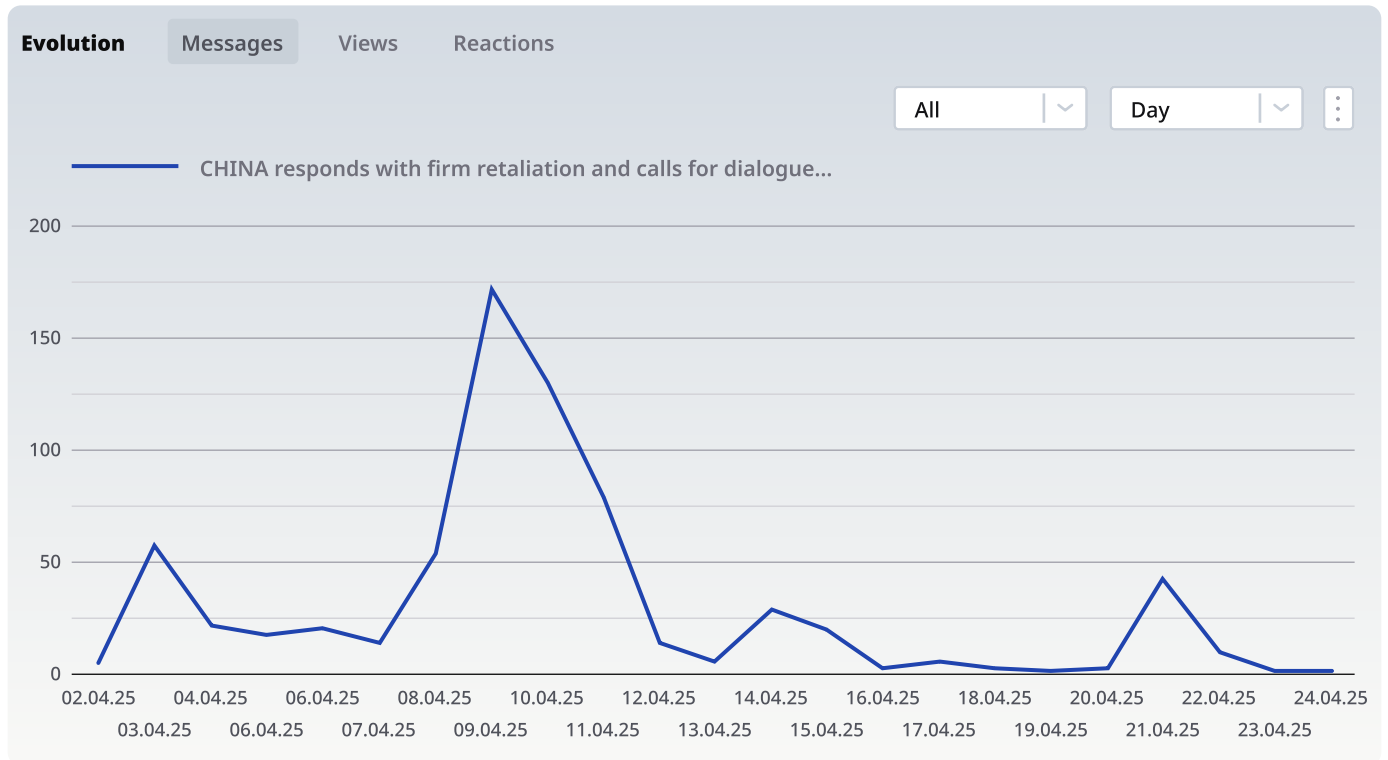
Evolution Messages Views Reactions

All Day

CHINA responds with firm retaliation and calls for dialogue...

200
150
100
50
0

02.04.25 04.04.25 06.04.25 08.04.25 10.04.25 12.04.25 14.04.25 16.04.25 18.04.25 20.04.25 22.04.25 24.04.25
03.04.25 06.04.25 07.04.25 09.04.25 11.04.25 13.04.25 15.04.25 17.04.25 19.04.25 21.04.25 23.04.25